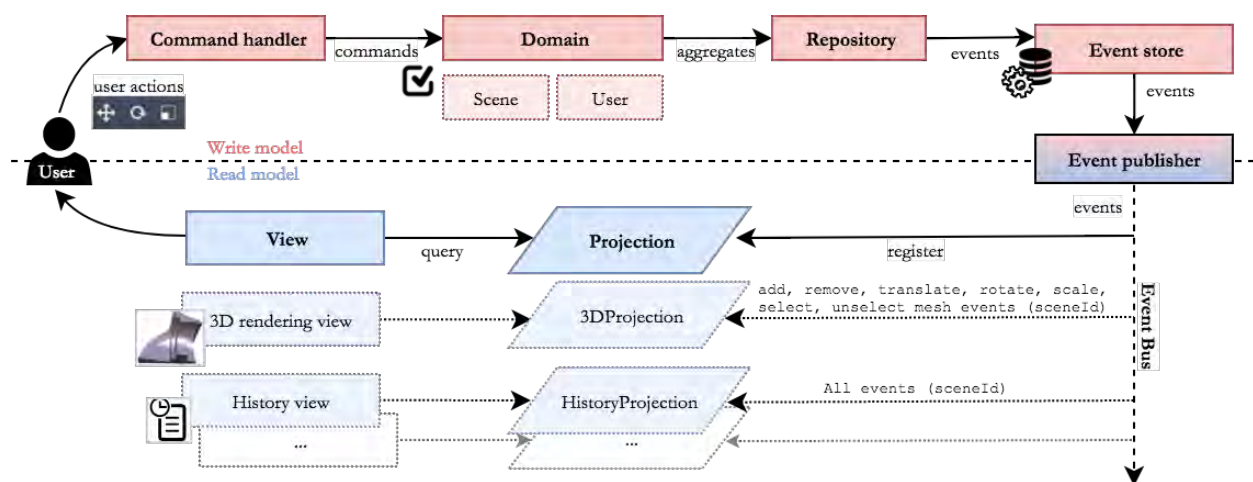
Command handler
commands
Domain
aggregates
Repository
events
Event store
user actions
Scene
User
events
User
Write model
Read model
Event publisher
events
View
query
Projection
register
3D rendering view
3DProjection
add, remove, translate, rotate, scale, select, unselect mesh events (sceneId)
Event Bus
History view
HistoryProjection
All events (sceneId)
...
...